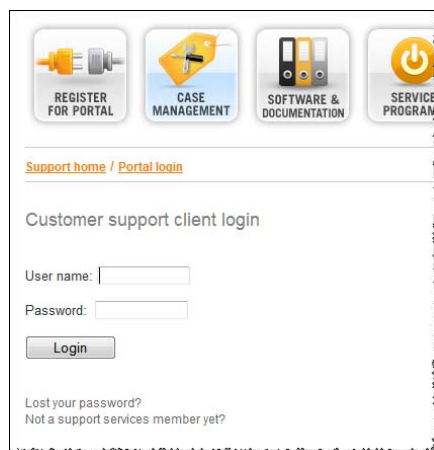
REGISTER FOR PORTAL

CASE MANAGEMENT

SOFTWARE & DOCUMENTATION

SERVICE PROGRAM

Support home / Portal login

Customer support client login

User name:

Password:

Login

Lost your password?
Not a support services member yet?